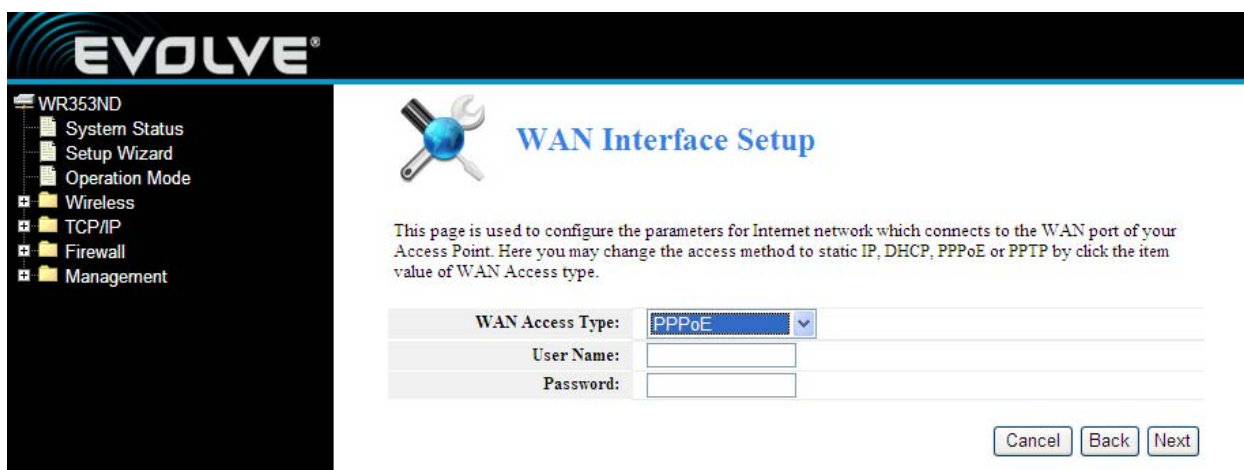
EVOLVE®

WR353ND
System Status
Setup Wizard
Operation Mode
Wireless
TCP/IP
Firewall
Management

WAN Interface Setup

This page is used to configure the parameters for Internet network which connects to the WAN port of your Access Point. Here you may change the access method to static IP, DHCP, PPPoE or PPTP by click the item value of WAN Access type.

| WAN Access Type: | PPPoE |
|---|---|
| User Name: | |
| Password: | |

Cancel Back Next